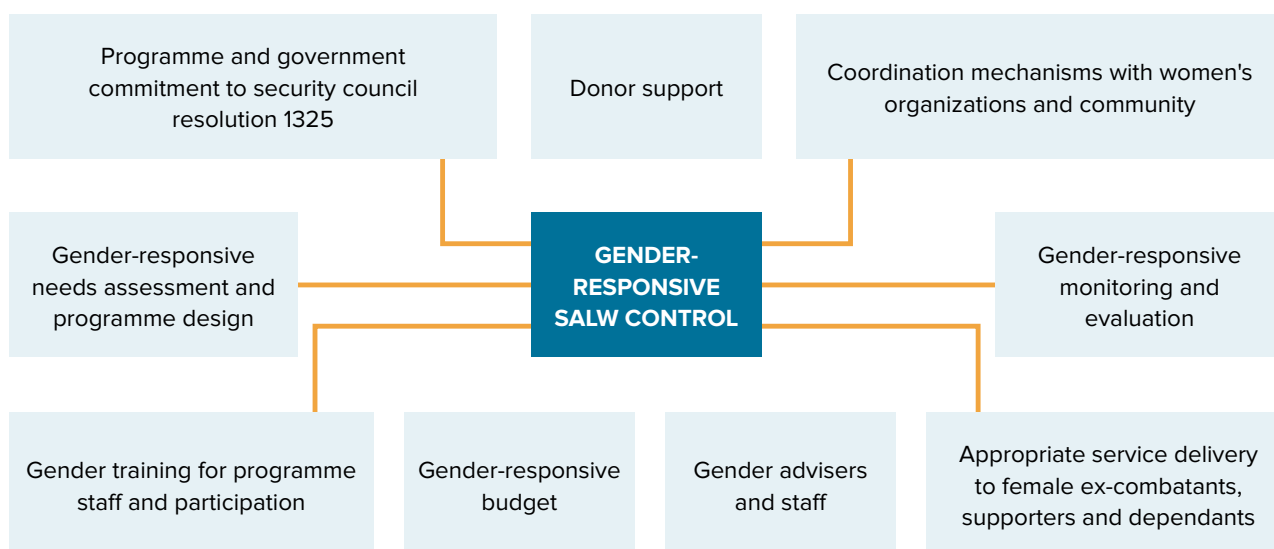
Programme and government commitment to security council resolution 1325

Donor support

Coordination mechanisms with women's organizations and community

Gender-responsive needs assessment and programme design

GENDER-RESPONSIVE SALW CONTROL

Gender-responsive monitoring and evaluation

Gender training for programme staff and participation

Gender-responsive budget

Gender advisers and staff

Appropriate service delivery to female ex-combatants, supporters and dependants